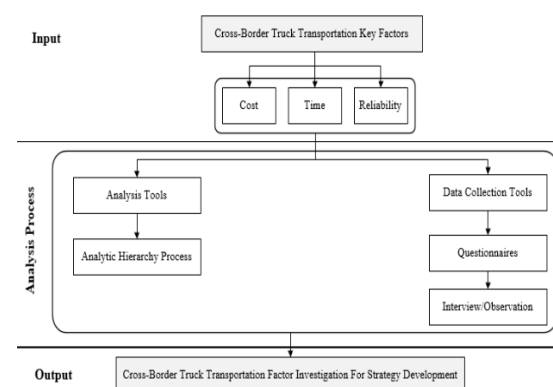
Input

Cross-Border Truck Transportation Key Factors

Cost

Time

Reliability

Analysis Process

Analysis Tools

Analytic Hierarchy Process

Data Collection Tools

Questionnaires

Interview/Observation

Output

Cross-Border Truck Transportation Factor Investigation For Strategy Development